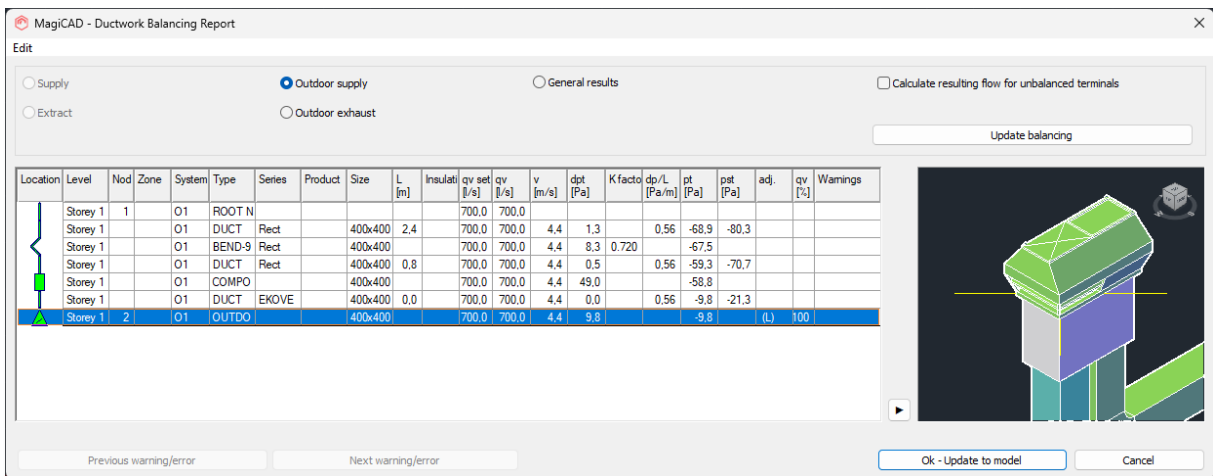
MagiCAD - Ductwork Balancing Report

Edit

Supply
Extract
Outdoor supply
Outdoor exhaust
General results
Calculate resulting flow for unbalanced terminals
Update balancing

| Location | Level | Nod | Zone | System | Type | Series | Product | Size | L [m] | Insulati | qv set [l/s] | qv [l/s] | v [m/s] | dpt [Pa] | K facto | dp/L [Pa/m] | pt [Pa] | pst [Pa] | adj. | qv [%] | Warnings |
|---|---|---|---|---|---|---|---|---|---|---|---|---|---|---|---|---|---|---|---|---|---|
| | Storey 1 | 1 | | O1 | ROOT N | | | | | | 700,0 | 700,0 | | | | | | | | | |
| | Storey 1 | | | O1 | DUCT | Rect | | 400x400 | 2,4 | | 700,0 | 700,0 | 4,4 | 1,3 | | 0,56 | -68,9 | -80,3 | | | |
| | Storey 1 | | | O1 | BEND-9 | Rect | | 400x400 | | | 700,0 | 700,0 | 4,4 | 8,3 | 0.720 | | -67,5 | | | | |
| | Storey 1 | | | O1 | DUCT | Rect | | 400x400 | 0,8 | | 700,0 | 700,0 | 4,4 | 0,5 | | 0,56 | -59,3 | -70,7 | | | |
| | Storey 1 | | | O1 | COMPO | | | 400x400 | | | 700,0 | 700,0 | 4,4 | 49,0 | | | -58,8 | | | | |
| | Storey 1 | | | O1 | DUCT | EKOVE | | 400x400 | 0,0 | | 700,0 | 700,0 | 4,4 | 0,0 | | 0,56 | -9,8 | -21,3 | | | |
| | Storey 1 | 2 | | O1 | OUTDO | | | 400x400 | | | 700,0 | 700,0 | 4,4 | 9,8 | | | -9,8 | | (L) | 100 | |

Previous warning/error
Next warning/error
Ok - Update to model
Cancel